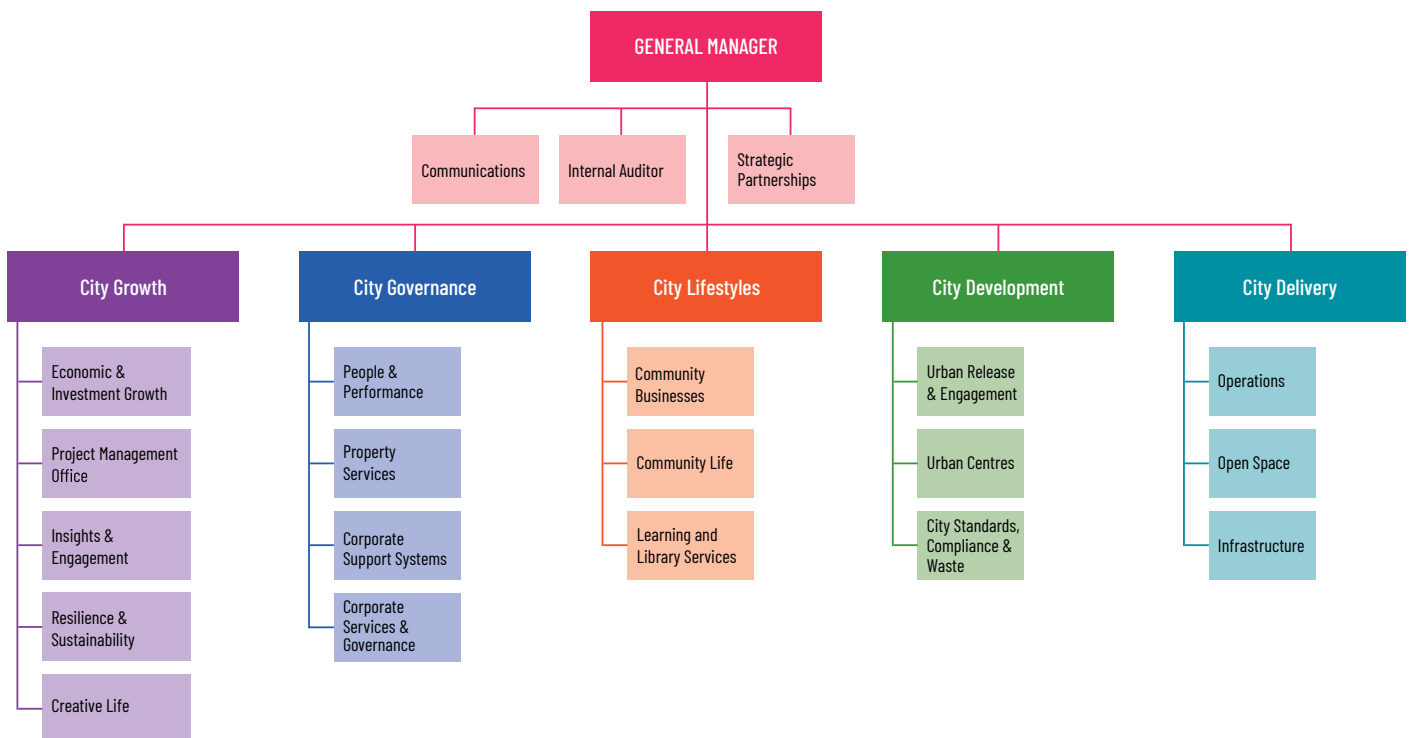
GENERAL MANAGER

Communications

Internal Auditor

Strategic Partnerships

City Growth

Economic & Investment Growth

Project Management Office

Insights & Engagement

Resilience & Sustainability

Creative Life

City Governance

People & Performance

Property Services

Corporate Support Systems

Corporate Services & Governance

City Lifestyles

Community Businesses

Community Life

Learning and Library Services

City Development

Urban Release & Engagement

Urban Centres

City Standards, Compliance & Waste

City Delivery

Operations

Open Space

Infrastructure